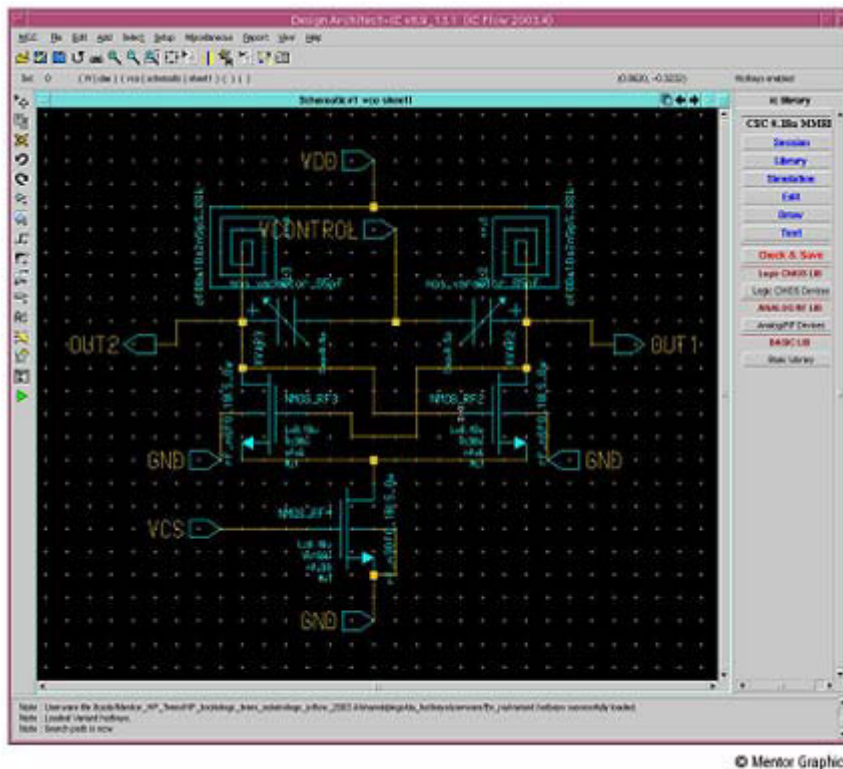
Design Architect-IC v8.9_13.1 (IC Flow 2003.4)

MGC File Edit Add Select Setup Miscellaneous Report View Help

Sel: 0 ( (V) dw ) ( vco ( schematic ( sheet1 ) ) ) (0.0620, -0.3232) Hotkeys enabled

Schematic#1 vco sheet1

IC Library

CSC 0.18u MMH

Session

Library

Simulation

Edit

Draw

Text

Check & Save

Logic CMOS LIB

Logic CMOS Devices

ANALOG/RF LIB

Analog/RF Devices

BASIC LIB

Basic Library

VDD

VCONTROL

OUT2

OUT1

mos_varactor_05pf

mos_varactor_05pf

NMOS_RF3

NMOS_RF2

GND

GND

VCS

NMOS_RF4

GND

Note: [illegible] successfully loaded.

Note: Loaded Variant hotkeys.

Note: Search path is now

© Mentor Graphic